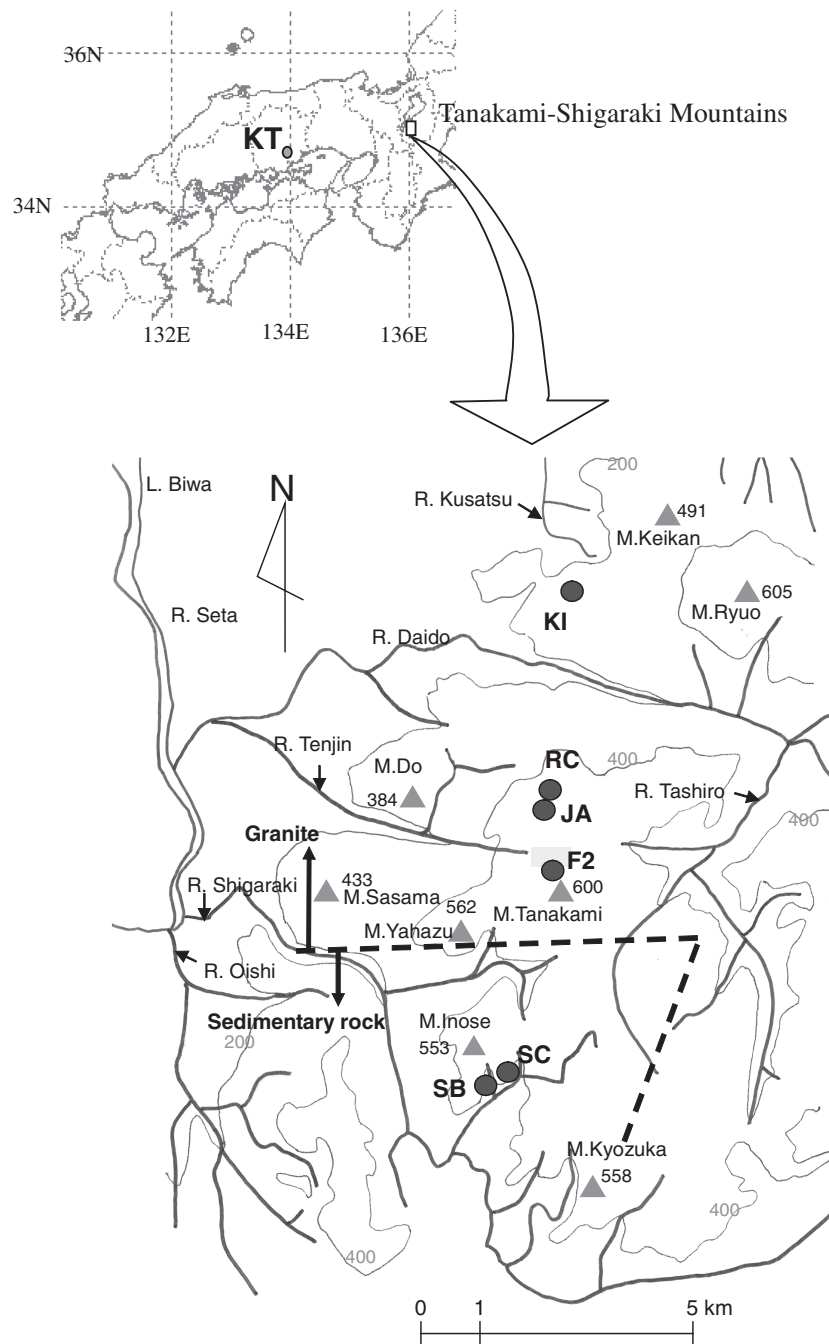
36N
KT
Tanakami-Shigaraki Mountains
34N
132E
134E
136E

200
L. Biwa
N
R. Kusatsu
491
M.Keikan
605
M.Ryuo
R. Seta
KI
R. Daido
RC
400
R. Tenjin
M.Do
384
JA
R. Tashiro
400
Granite
F2
433
M.Sasama
600
R. Shigaraki
562
M.Tanakami
M.Yahazu
R. Oishi
Sedimentary rock
M.Inose
200
553
SC
SB
M.Kyozuka
558
400
400
0
1
5 km